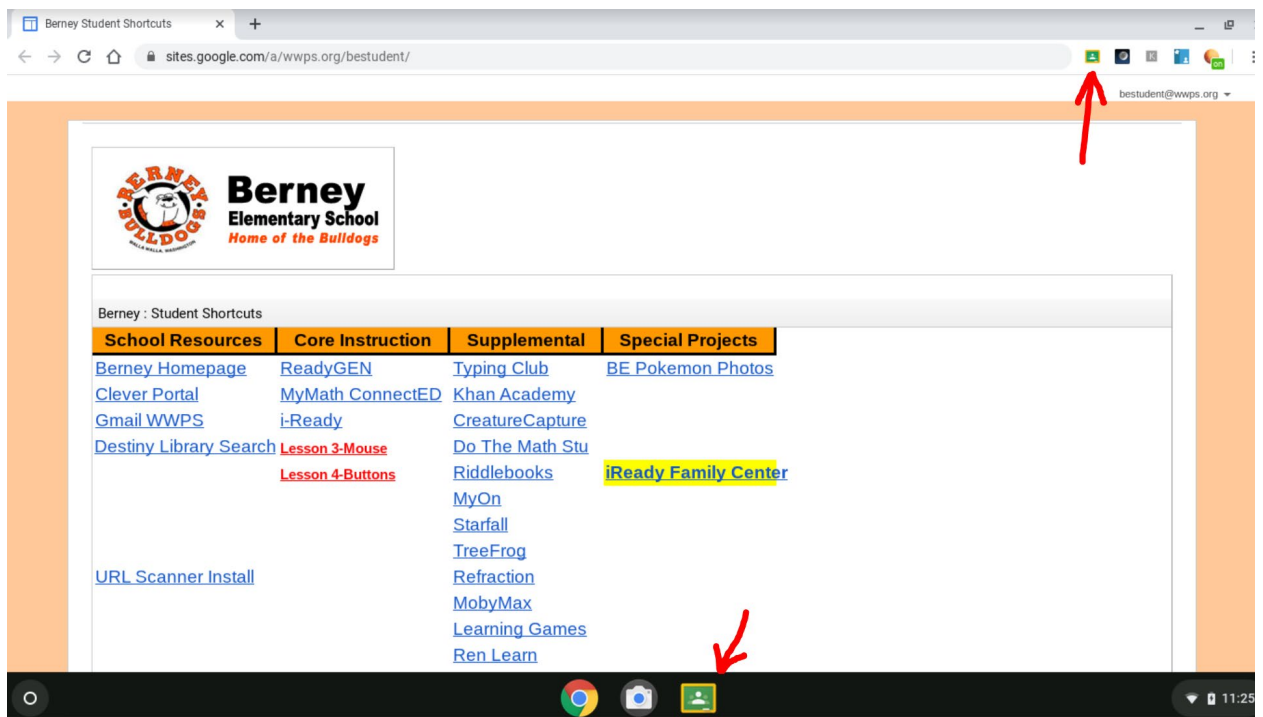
Berney Student Shortcuts ×

sites.google.com/a/wwps.org/bestudent/

bestudent@wwps.org

BERNEY BULLDOGS WALLA WALLA, WASHINGTON

Berney
Elementary School
Home of the Bulldogs

Berney : Student Shortcuts

| School Resources | Core Instruction | Supplemental | Special Projects |
|---|---|---|---|
| Berney Homepage | ReadyGEN | Typing Club | BE Pokemon Photos |
| Clever Portal | MyMath ConnectED | Khan Academy | |
| Gmail WWPS | i-Ready | CreatureCapture | |
| Destiny Library Search | Lesson 3-Mouse | Do The Math Stu | |
| | Lesson 4-Buttons | Riddlebooks | iReady Family Center |
| | | MyOn | |
| | | Starfall | |
| | | TreeFrog | |
| URL Scanner Install | | Refraction | |
| | | MobyMax | |
| | | Learning Games | |
| | | Ren Learn | |

11:25